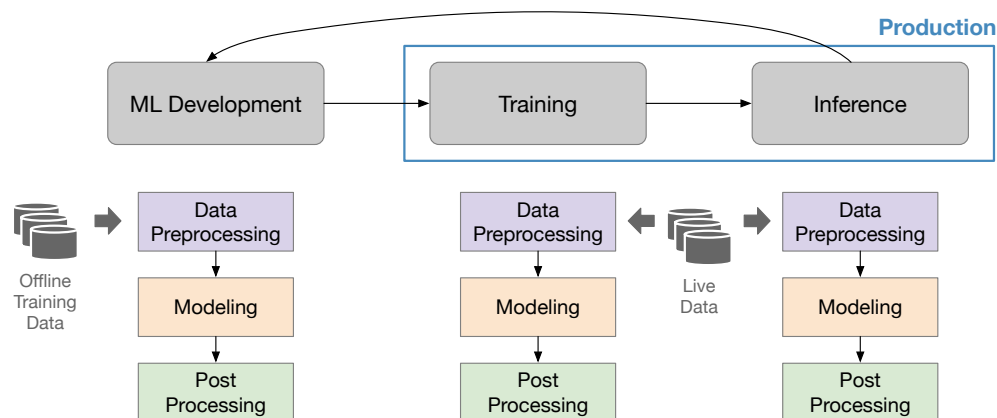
Production

ML Development

Training

Inference

Offline Training Data

Data Preprocessing

Modeling

Post Processing

Data Preprocessing

Modeling

Post Processing

Live Data

Data Preprocessing

Modeling

Post Processing